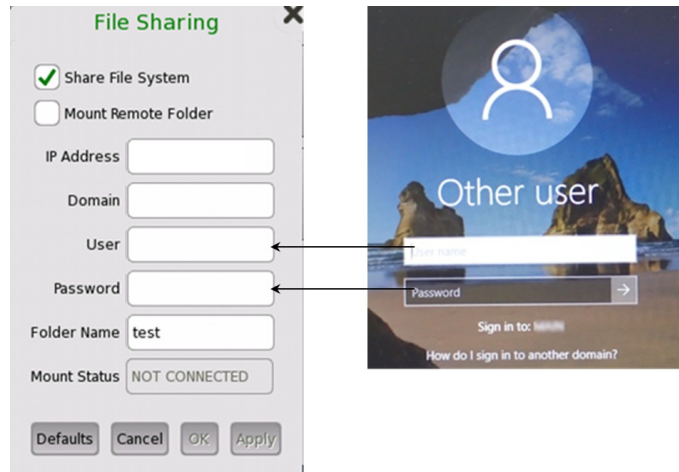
File Sharing
X
Share File System
Mount Remote Folder
IP Address
Domain
User
Password
Folder Name test
Mount Status NOT CONNECTED
Defaults Cancel OK Apply

Other user
User name
Password
Sign in to: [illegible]
How do I sign in to another domain?